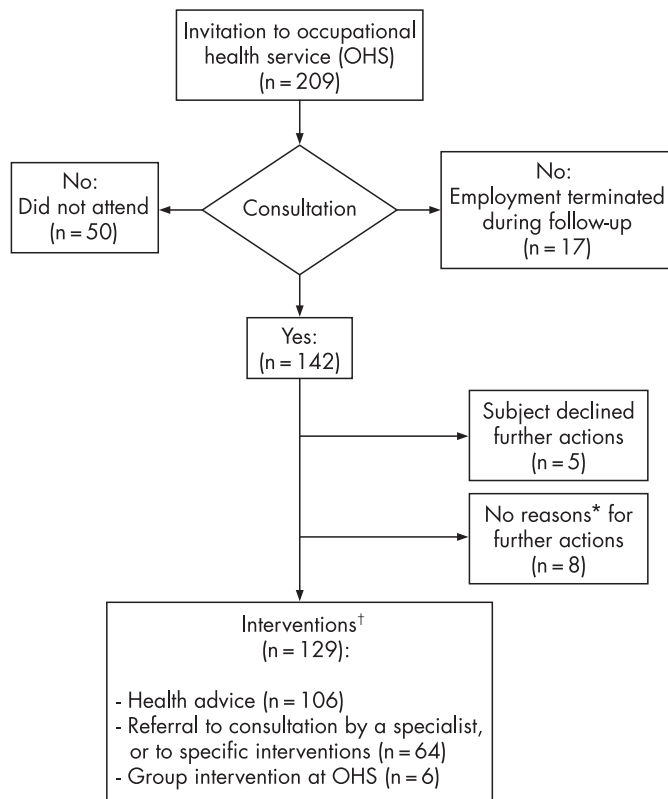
Invitation to occupational health service (OHS) (n = 209)

No: Did not attend (n = 50)

Consultation

No: Employment terminated during follow-up (n = 17)

Yes: (n = 142)

Subject declined further actions (n = 5)

No reasons* for further actions (n = 8)

Interventions† (n = 129):

- Health advice (n = 106)
- Referral to consultation by a specialist, or to specific interventions (n = 64)
- Group intervention at OHS (n = 6)